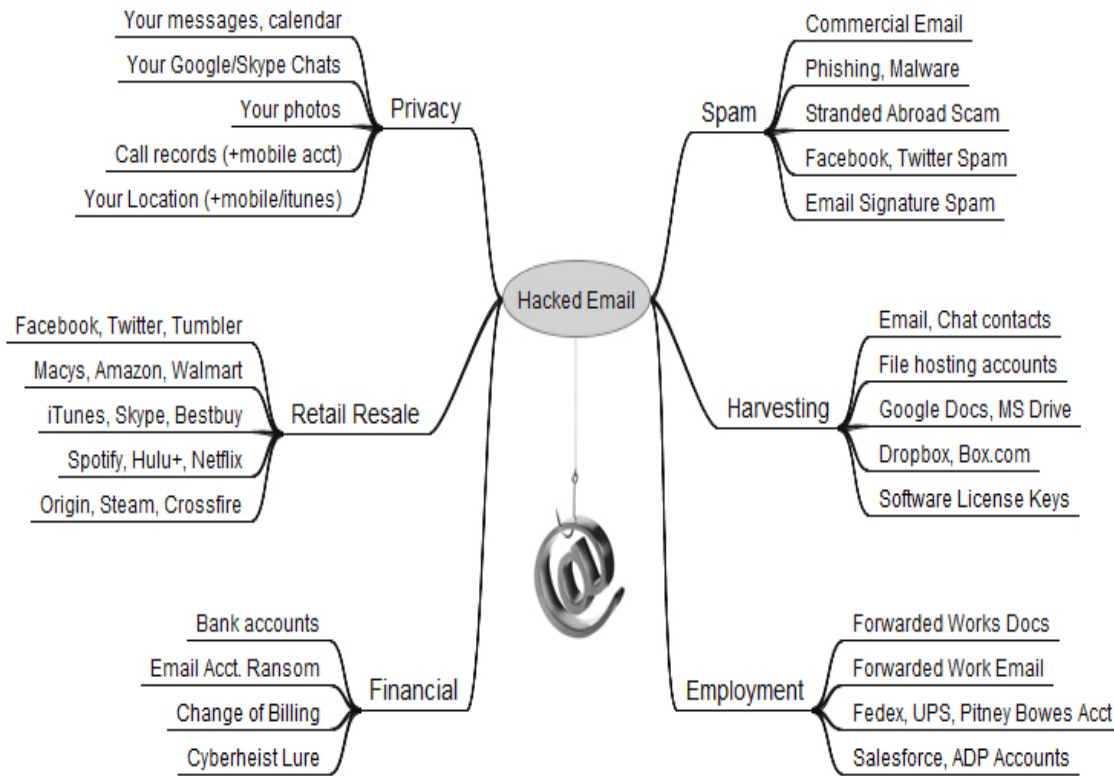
Hacked Email

Privacy
Your messages, calendar
Your Google/Skype Chats
Your photos
Call records (+mobile acct)
Your Location (+mobile/itunes)

Spam
Commercial Email
Phishing, Malware
Stranded Abroad Scam
Facebook, Twitter Spam
Email Signature Spam

Retail Resale
Facebook, Twitter, Tumbler
Macys, Amazon, Walmart
iTunes, Skype, Bestbuy
Spotify, Hulu+, Netflix
Origin, Steam, Crossfire

Harvesting
Email, Chat contacts
File hosting accounts
Google Docs, MS Drive
Dropbox, Box.com
Software License Keys

Financial
Bank accounts
Email Acct. Ransom
Change of Billing
Cyberheist Lure

Employment
Forwarded Works Docs
Forwarded Work Email
Fedex, UPS, Pitney Bowes Acct
Salesforce, ADP Accounts